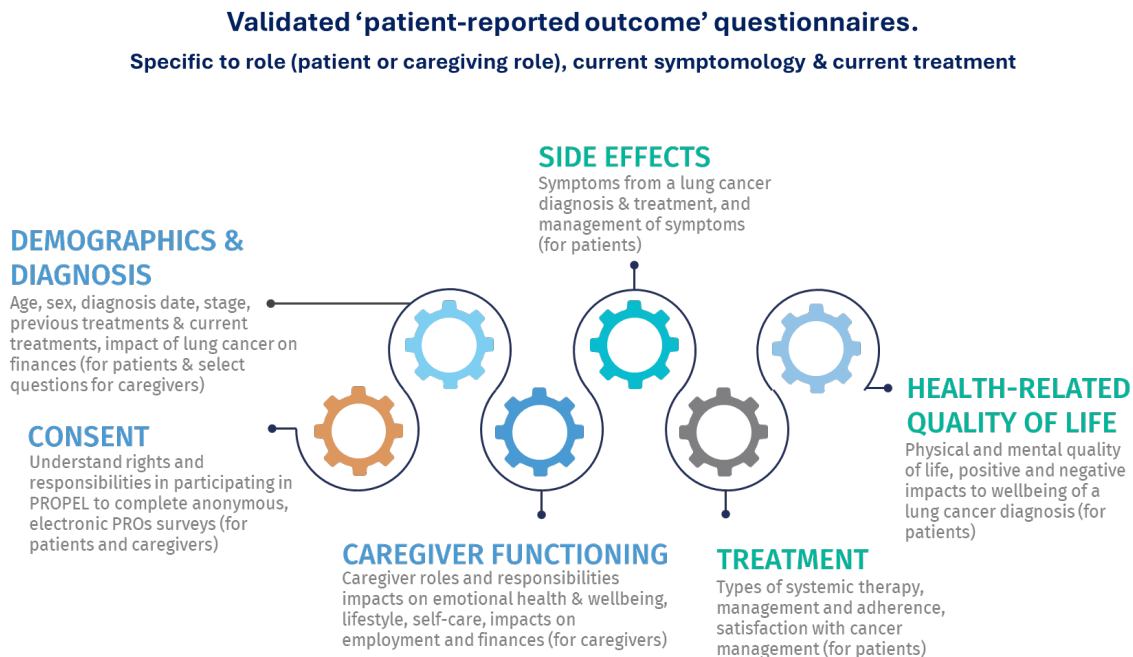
Validated 'patient-reported outcome' questionnaires.

Specific to role (patient or caregiving role), current symptomology & current treatment

SIDE EFFECTS
Symptoms from a lung cancer diagnosis & treatment, and management of symptoms (for patients)

DEMOGRAPHICS & DIAGNOSIS
Age, sex, diagnosis date, stage, previous treatments & current treatments, impact of lung cancer on finances (for patients & select questions for caregivers)

CONSENT
Understand rights and responsibilities in participating in PROPEL to complete anonymous, electronic PROs surveys (for patients and caregivers)

HEALTH-RELATED QUALITY OF LIFE
Physical and mental quality of life, positive and negative impacts to wellbeing of a lung cancer diagnosis (for patients)

CAREGIVER FUNCTIONING
Caregiver roles and responsibilities impacts on emotional health & wellbeing, lifestyle, self-care, impacts on employment and finances (for caregivers)

TREATMENT
Types of systemic therapy, management and adherence, satisfaction with cancer management (for patients)